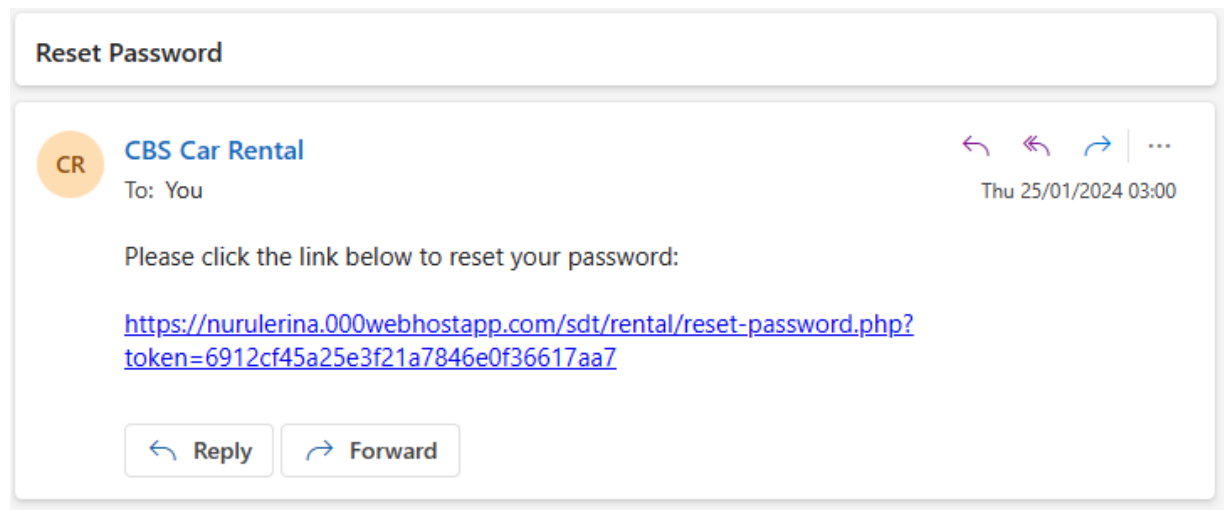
Reset Password

CR

CBS Car Rental

To: You

···

Thu 25/01/2024 03:00

Please click the link below to reset your password:

https://nurulerina.000webhostapp.com/sdt/rental/reset-password.php?token=6912cf45a25e3f21a7846e0f36617aa7

Reply

Forward